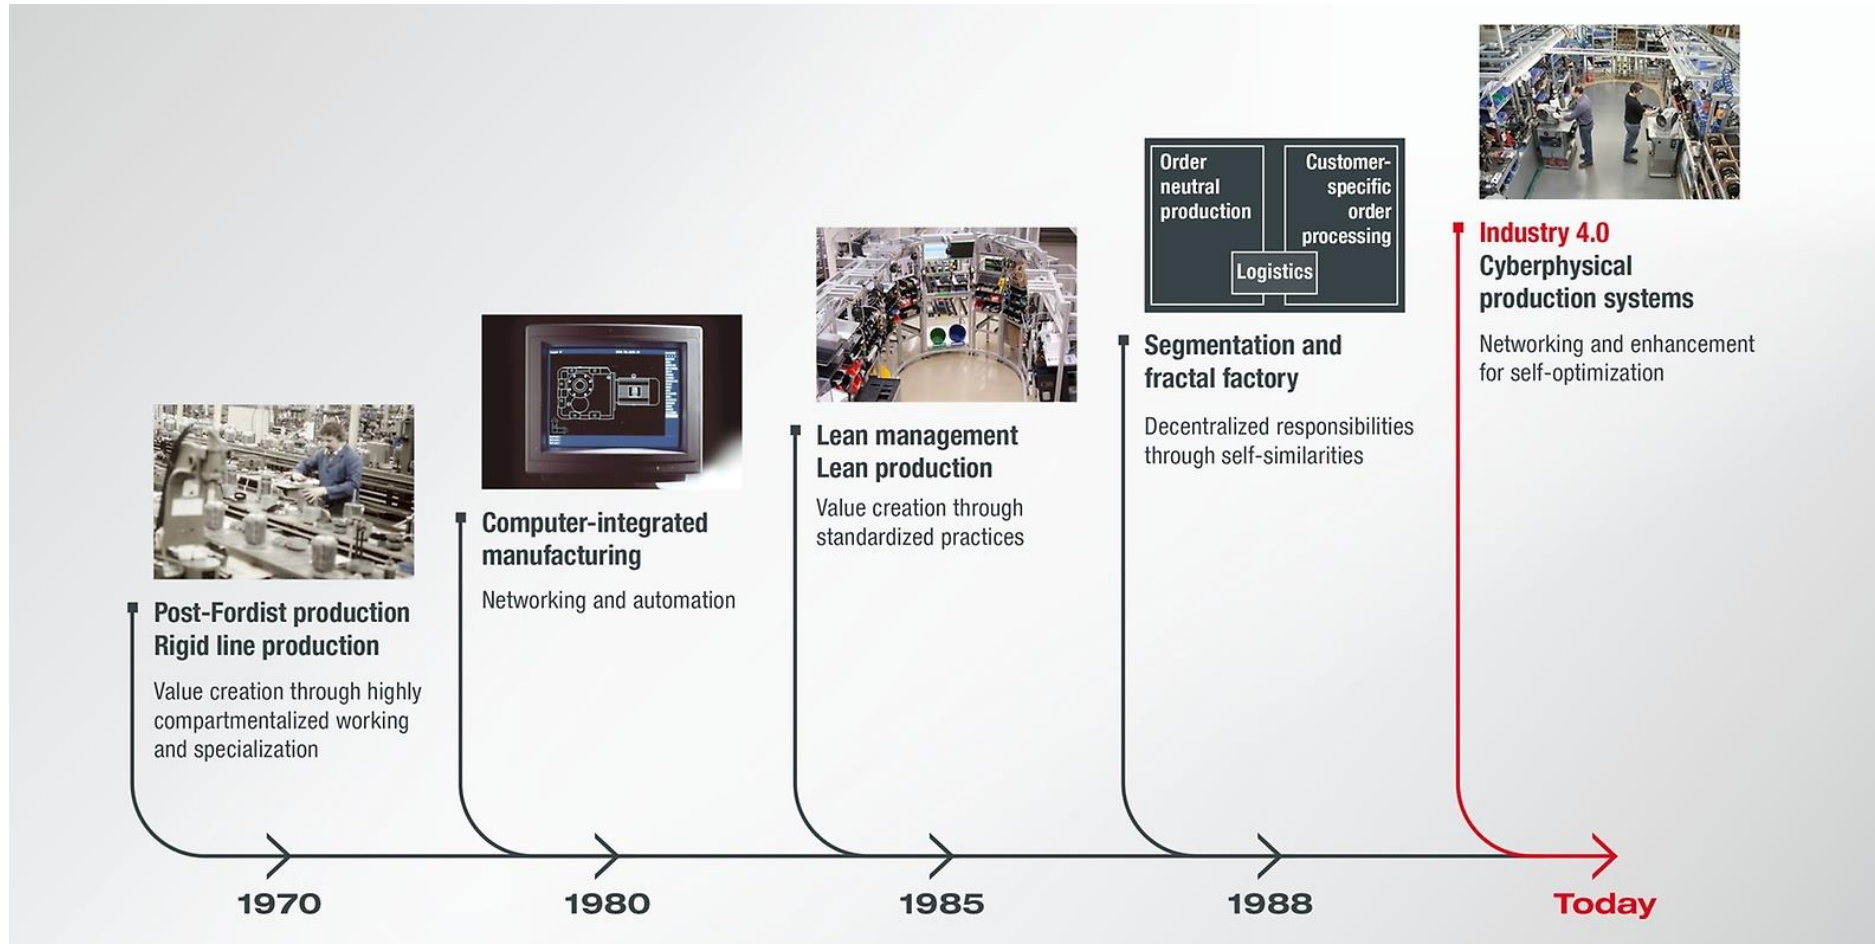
Post-Fordist production
Rigid line production

Value creation through highly compartmentalized working and specialization

Computer-integrated manufacturing

Networking and automation

Lean management
Lean production

Value creation through standardized practices

Order neutral production

Customer-specific order processing

Logistics

Segmentation and fractal factory

Decentralized responsibilities through self-similarities

Industry 4.0
Cyberphysical production systems

Networking and enhancement for self-optimization

1970

1980

1985

1988

Today